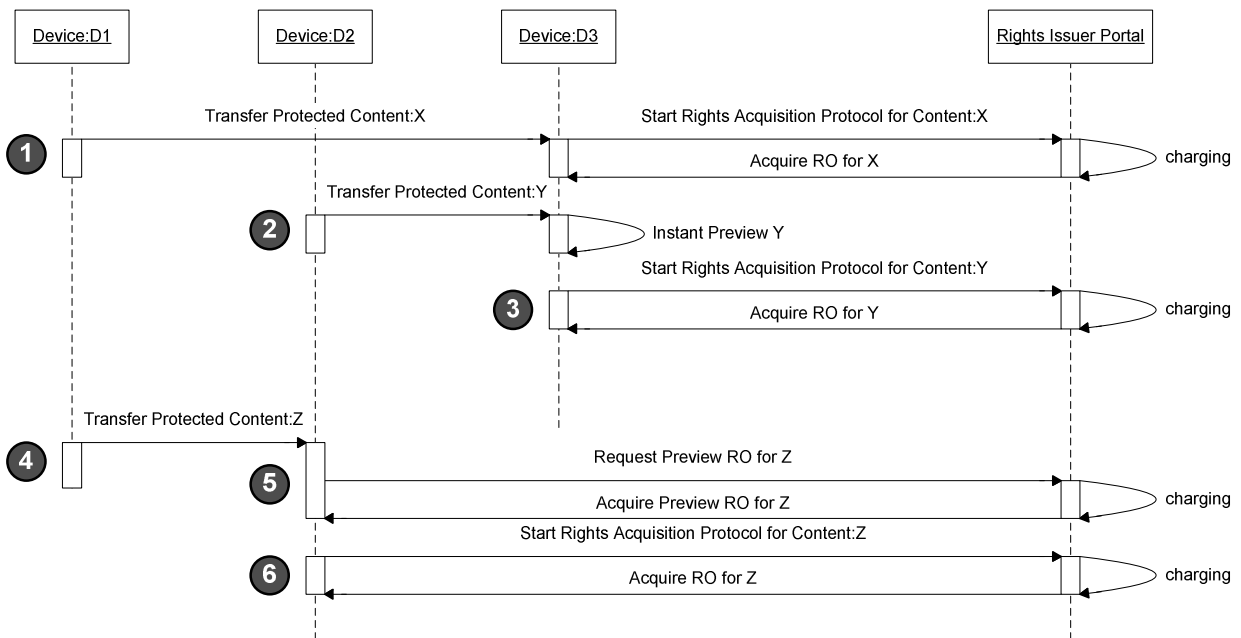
Device:D1
Device:D2
Device:D3
Rights Issuer Portal

Transfer Protected Content:X
Start Rights Acquisition Protocol for Content:X
1
Acquire RO for X
charging

Transfer Protected Content:Y
2
Instant Preview Y
Start Rights Acquisition Protocol for Content:Y
3
Acquire RO for Y
charging

Transfer Protected Content:Z
4
Request Preview RO for Z
5
Acquire Preview RO for Z
charging
Start Rights Acquisition Protocol for Content:Z
6
Acquire RO for Z
charging